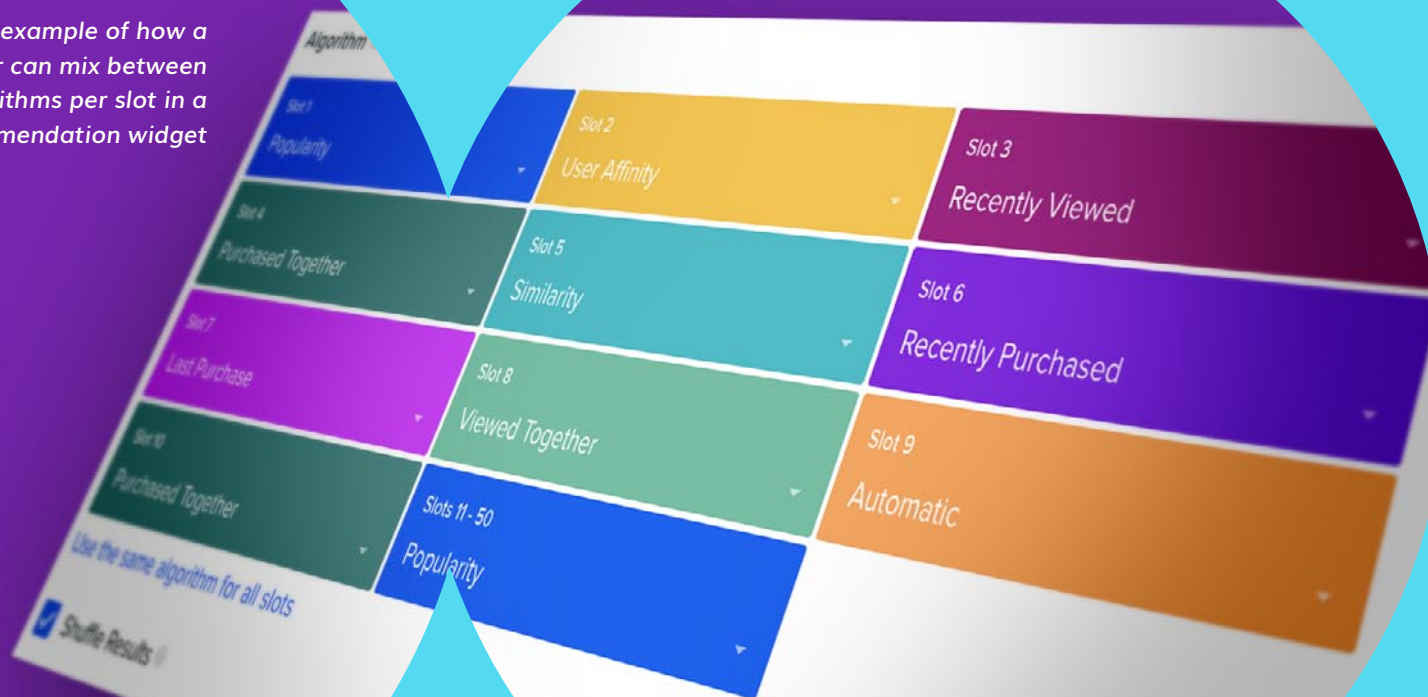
example of how a
r can mix between
ithms per slot in a
mendation widget

Algorithm

Slot 1
Popularity

Slot 2
User Affinity

Slot 3
Recently Viewed

Slot 4
Purchased Together

Slot 5
Similarity

Slot 6
Recently Purchased

Slot 7
Last Purchase

Slot 8
Viewed Together

Slot 9
Automatic

Slot 10
Purchased Together

Slots 11 - 50
Popularity

Use the same algorithm for all slots

Shuffle Results